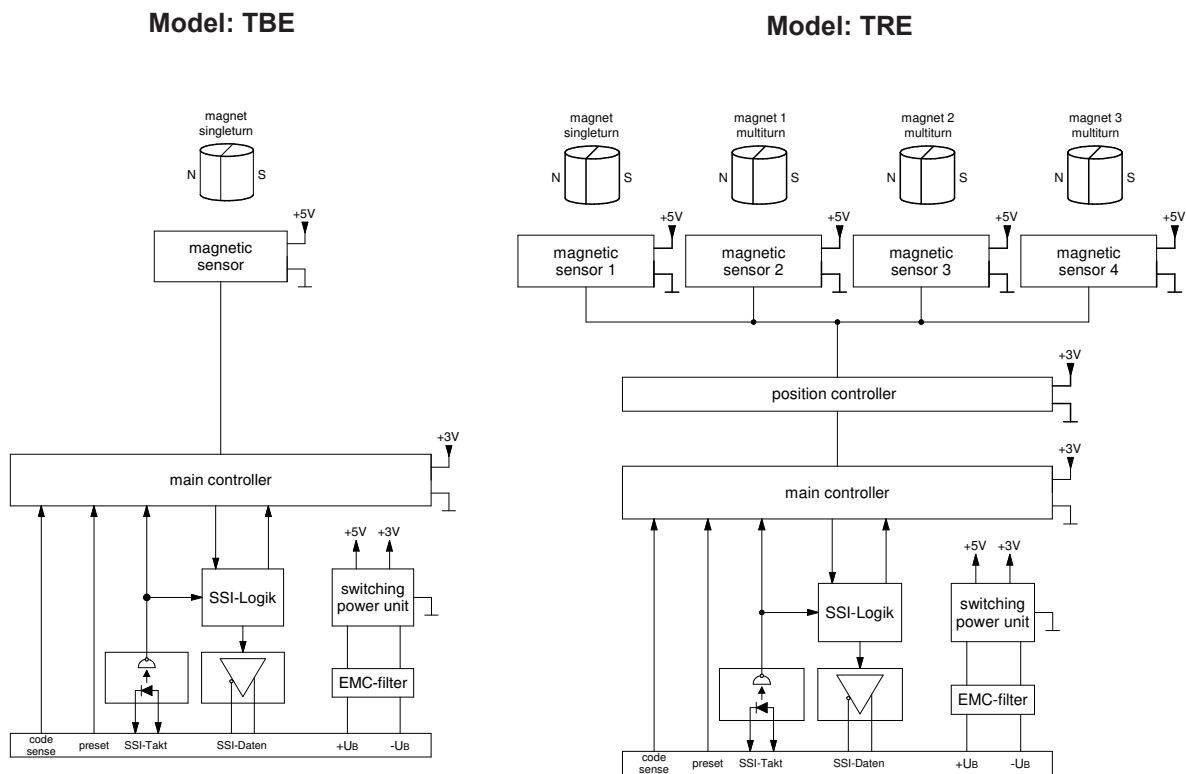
Model: TBE

magnet singleturn

N S

+5V

magnetic sensor

+3V

main controller

SSI-Logik

+5V +3V

switching power unit

EMC-filter

code sense preset SSI-Takt SSI-Daten +UB -UB

Model: TRE

magnet singleturn

magnet 1 multiturn

magnet 2 multiturn

magnet 3 multiturn

N S N S N S N S

+5V +5V +5V +5V

magnetic sensor 1

magnetic sensor 2

magnetic sensor 3

magnetic sensor 4

+3V

position controller

+3V

main controller

SSI-Logik

+5V +3V

switching power unit

EMC-filter

code sense preset SSI-Takt SSI-Daten +UB -UB